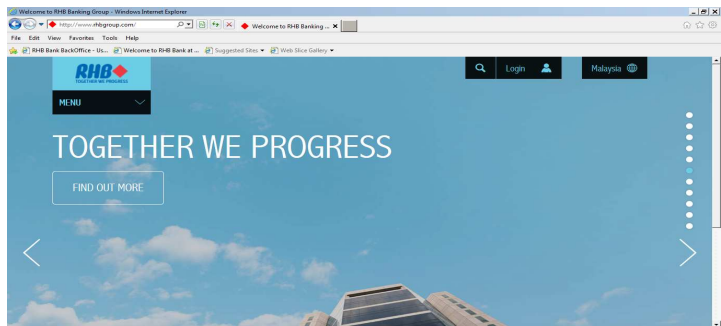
Welcome to RHB Banking Group - Windows Internet Explorer

http://www.rhbgroup.com/

Welcome to RHB Banking ... ×

File Edit View Favorites Tools Help

RHB Bank BackOffice - Us... Welcome to RHB Bank at ... Suggested Sites ▾ Web Slice Gallery ▾

RHB

TOGETHER WE PROGRESS

MENU

Login

Malaysia

TOGETHER WE PROGRESS

FIND OUT MORE